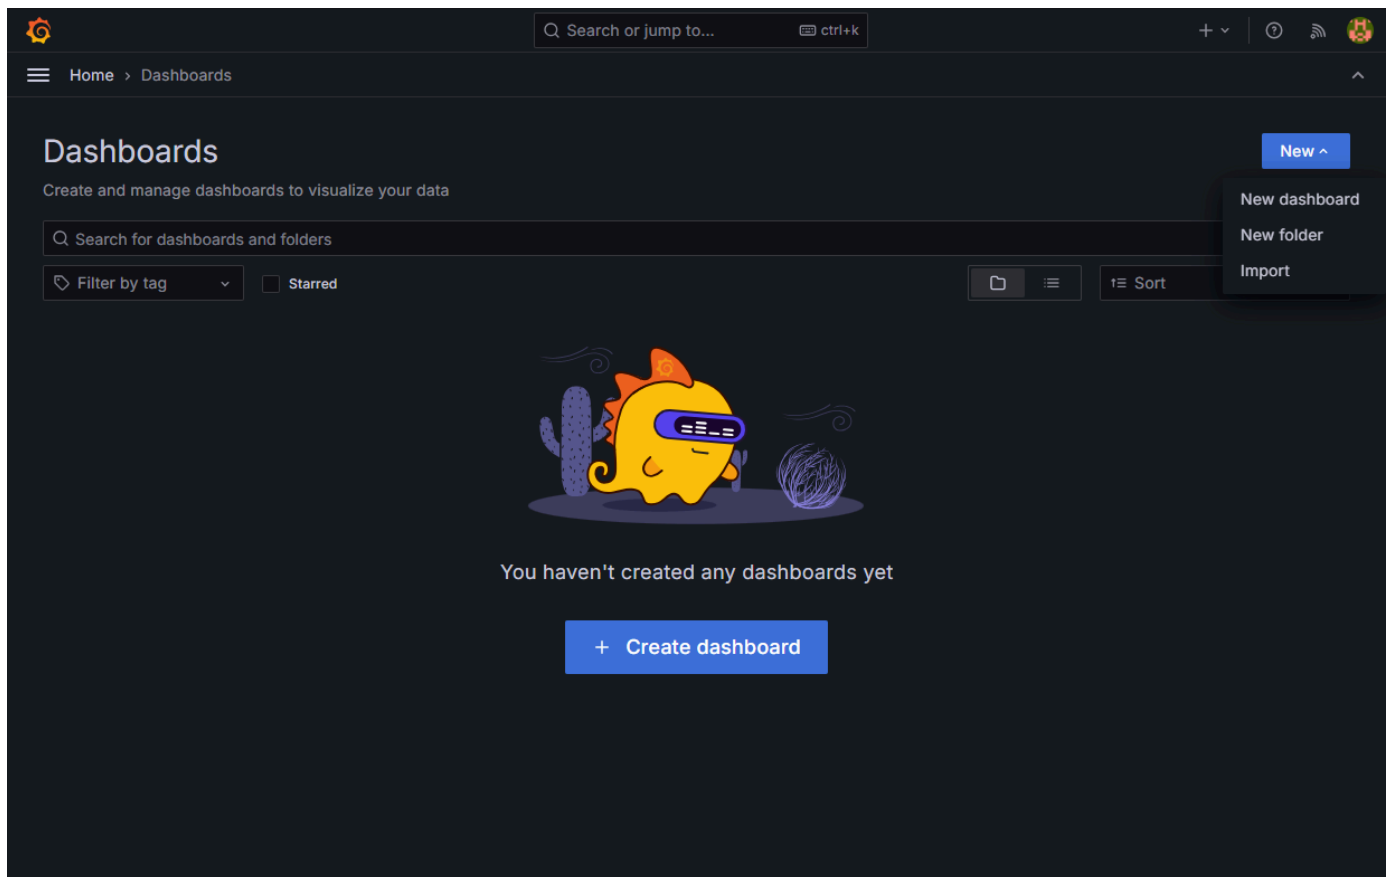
Search or jump to... ctrl+k

Home › Dashboards

Dashboards

Create and manage dashboards to visualize your data

New

New dashboard
New folder
Import

Search for dashboards and folders

Filter by tag

Starred

Sort

You haven't created any dashboards yet

+ Create dashboard